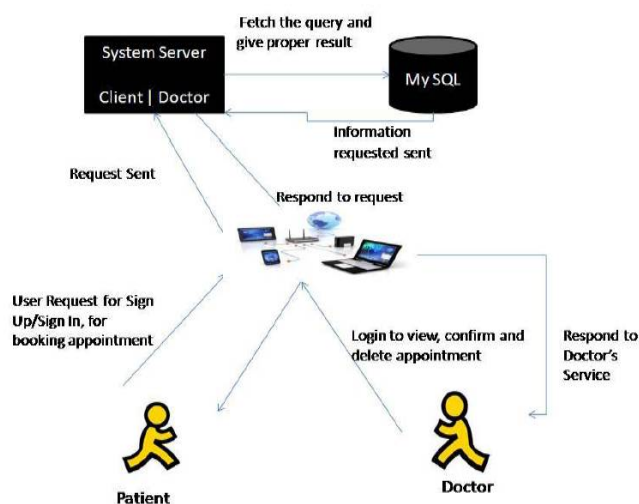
System Server

Client | Doctor

Fetch the query and give proper result

My SQL

Information requested sent

Request Sent

Respond to request

User Request for Sign Up/Sign In, for booking appointment

Login to view, confirm and delete appointment

Respond to Doctor's Service

Patient

Doctor